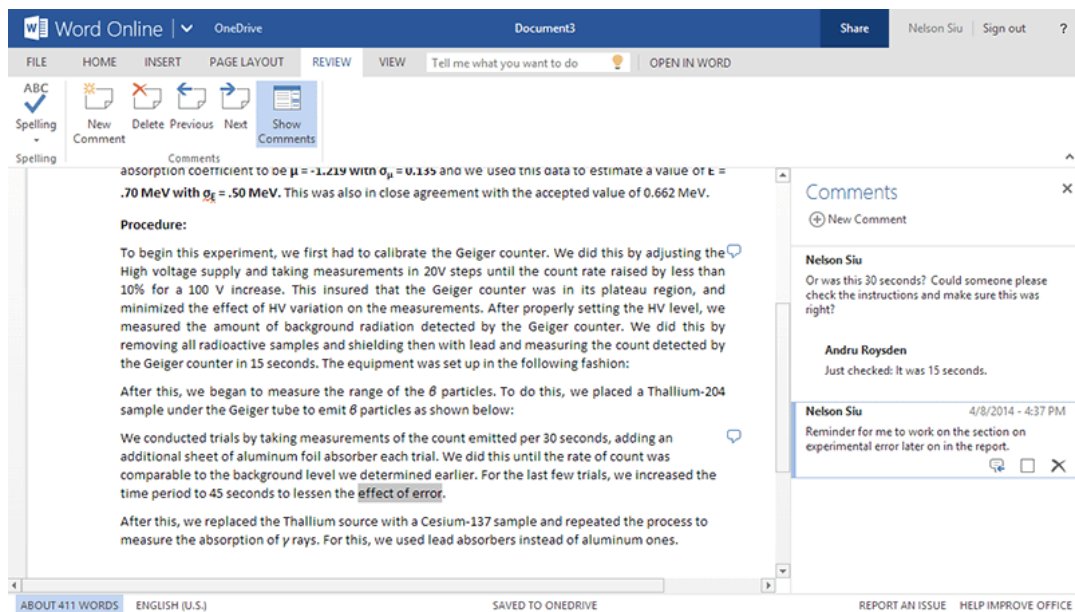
Word Online | OneDrive Document3 Share Nelson Siu | Sign out ?

FILE HOME INSERT PAGE LAYOUT REVIEW VIEW Tell me what you want to do OPEN IN WORD

ABC Spelling New Comment Delete Previous Next Show Comments

Spelling Comments

absorption coefficient to be **μ = -1.219 with $σ_μ$ = 0.135** and we used this data to estimate a value of **E = .70 MeV with $σ_E$ = .50 MeV.** This was also in close agreement with the accepted value of 0.662 MeV.

**Procedure:**

To begin this experiment, we first had to calibrate the Geiger counter. We did this by adjusting the High voltage supply and taking measurements in 20V steps until the count rate raised by less than 10% for a 100 V increase. This insured that the Geiger counter was in its plateau region, and minimized the effect of HV variation on the measurements. After properly setting the HV level, we measured the amount of background radiation detected by the Geiger counter. We did this by removing all radioactive samples and shielding then with lead and measuring the count detected by the Geiger counter in 15 seconds. The equipment was set up in the following fashion:

After this, we began to measure the range of the β particles. To do this, we placed a Thallium-204 sample under the Geiger tube to emit β particles as shown below:

We conducted trials by taking measurements of the count emitted per 30 seconds, adding an additional sheet of aluminum foil absorber each trial. We did this until the rate of count was comparable to the background level we determined earlier. For the last few trials, we increased the time period to 45 seconds to lessen the effect of error.

After this, we replaced the Thallium source with a Cesium-137 sample and repeated the process to measure the absorption of γ rays. For this, we used lead absorbers instead of aluminum ones.

Comments
New Comment

Nelson Siu
Or was this 30 seconds? Could someone please check the instructions and make sure this was right?

Andru Roysden
Just checked: It was 15 seconds.

Nelson Siu 4/8/2014 - 4:37 PM
Reminder for me to work on the section on experimental error later on in the report.

ABOUT 411 WORDS ENGLISH (U.S.) SAVED TO ONEDRIVE REPORT AN ISSUE HELP IMPROVE OFFICE